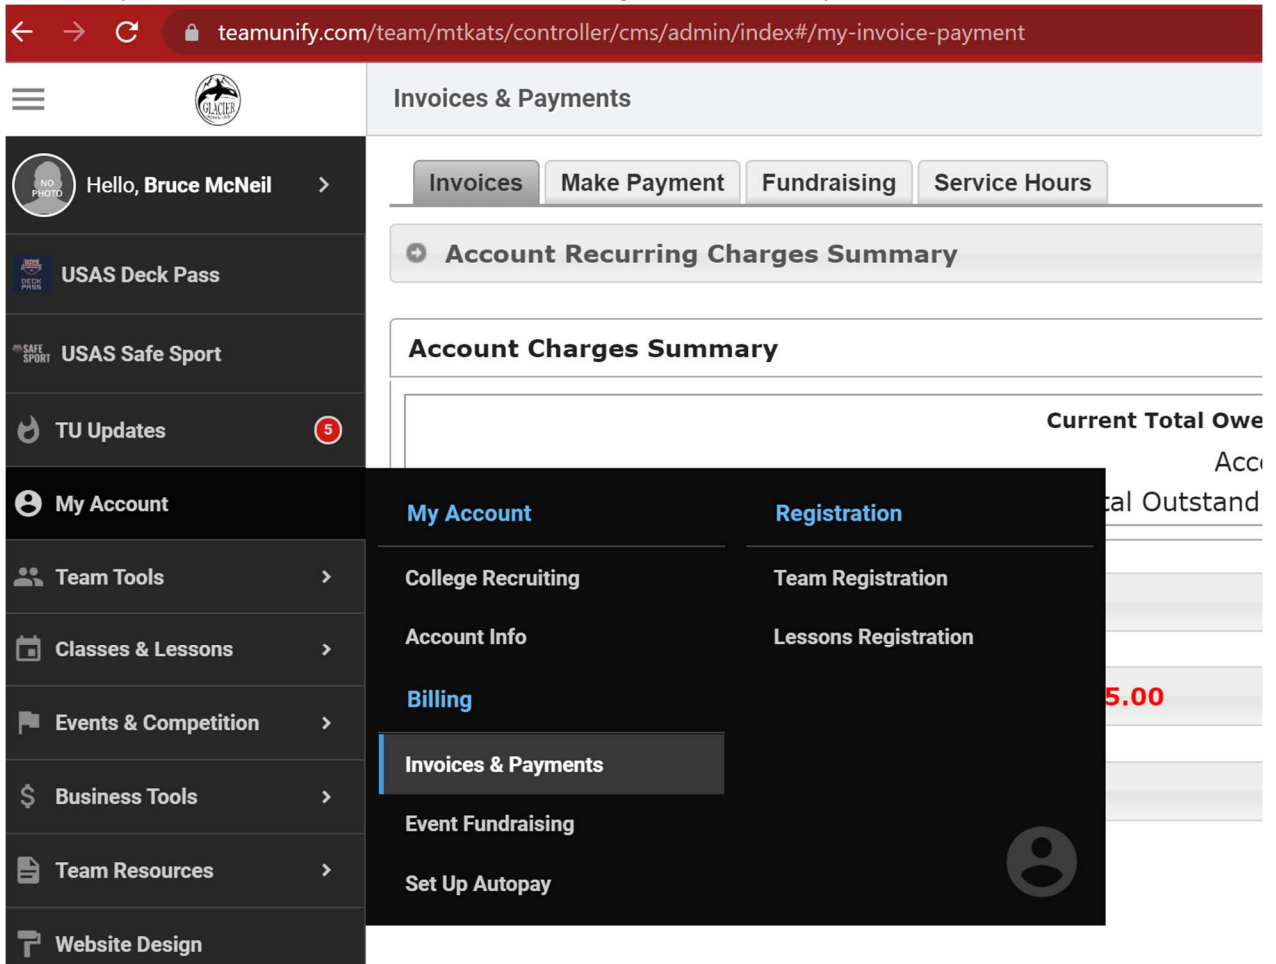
teamunify.com/team/mtkats/controller/cms/admin/index#/my-invoice-payment

GLACIER

Invoices & Payments

NO PHOTO

Hello, Bruce McNeil

USAS Deck Pass

USAS Safe Sport

TU Updates 5

My Account

Team Tools

Classes & Lessons

Events & Competition

Business Tools

Team Resources

Website Design

Invoices | Make Payment | Fundraising | Service Hours

Account Recurring Charges Summary

Account Charges Summary

Current Total Owe

Acc

tal Outstand

5.00

My Account

College Recruiting

Account Info

Billing

Invoices & Payments

Event Fundraising

Set Up Autopay

Registration

Team Registration

Lessons Registration